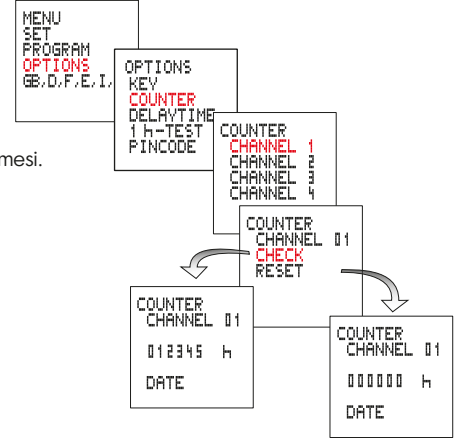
MENU
SET
PROGRAM
OPTIONS
GB,D,F,E,I,

OPTIONS
KEY
COUNTER
DELAYTIME
1 h-TEST
PINCODE

mesi.

COUNTER
CHANNEL 1
CHANNEL 2
CHANNEL 3
CHANNEL 4

COUNTER
CHANNEL 01
CHECK
RESET

COUNTER
CHANNEL 01
012345 h
DATE

COUNTER
CHANNEL 01
000000 h
DATE